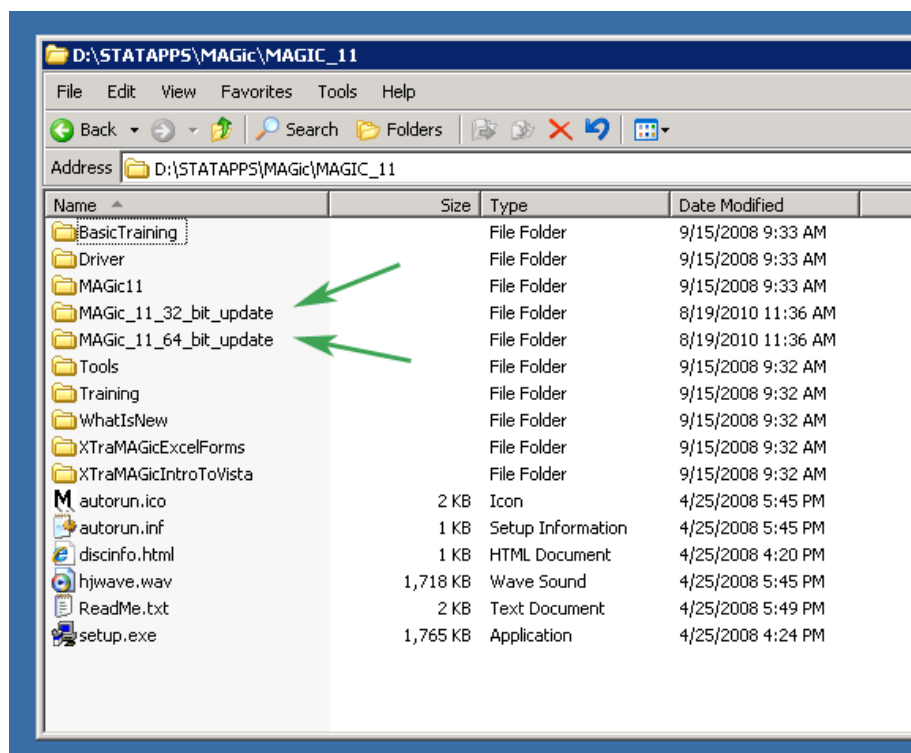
D:\STATAPPS\MAGic\MAGIC_11

File Edit View Favorites Tools Help

Back Search Folders

Address D:\STATAPPS\MAGic\MAGIC_11

| Name | Size | Type | Date Modified |
|---|---|---|---|
| BasicTraining | | File Folder | 9/15/2008 9:33 AM |
| Driver | | File Folder | 9/15/2008 9:33 AM |
| MAGic11 | | File Folder | 9/15/2008 9:33 AM |
| MAGic_11_32_bit_update | | File Folder | 8/19/2010 11:36 AM |
| MAGic_11_64_bit_update | | File Folder | 8/19/2010 11:36 AM |
| Tools | | File Folder | 9/15/2008 9:32 AM |
| Training | | File Folder | 9/15/2008 9:32 AM |
| WhatIsNew | | File Folder | 9/15/2008 9:32 AM |
| XTraMAGicExcelForms | | File Folder | 9/15/2008 9:32 AM |
| XTraMAGicIntroToVista | | File Folder | 9/15/2008 9:32 AM |
| autorun.ico | 2 KB | Icon | 4/25/2008 5:45 PM |
| autorun.inf | 1 KB | Setup Information | 4/25/2008 5:45 PM |
| discinfo.html | 1 KB | HTML Document | 4/25/2008 4:20 PM |
| hjwave.wav | 1,718 KB | Wave Sound | 4/25/2008 5:45 PM |
| ReadMe.txt | 2 KB | Text Document | 4/25/2008 5:49 PM |
| setup.exe | 1,765 KB | Application | 4/25/2008 4:24 PM |